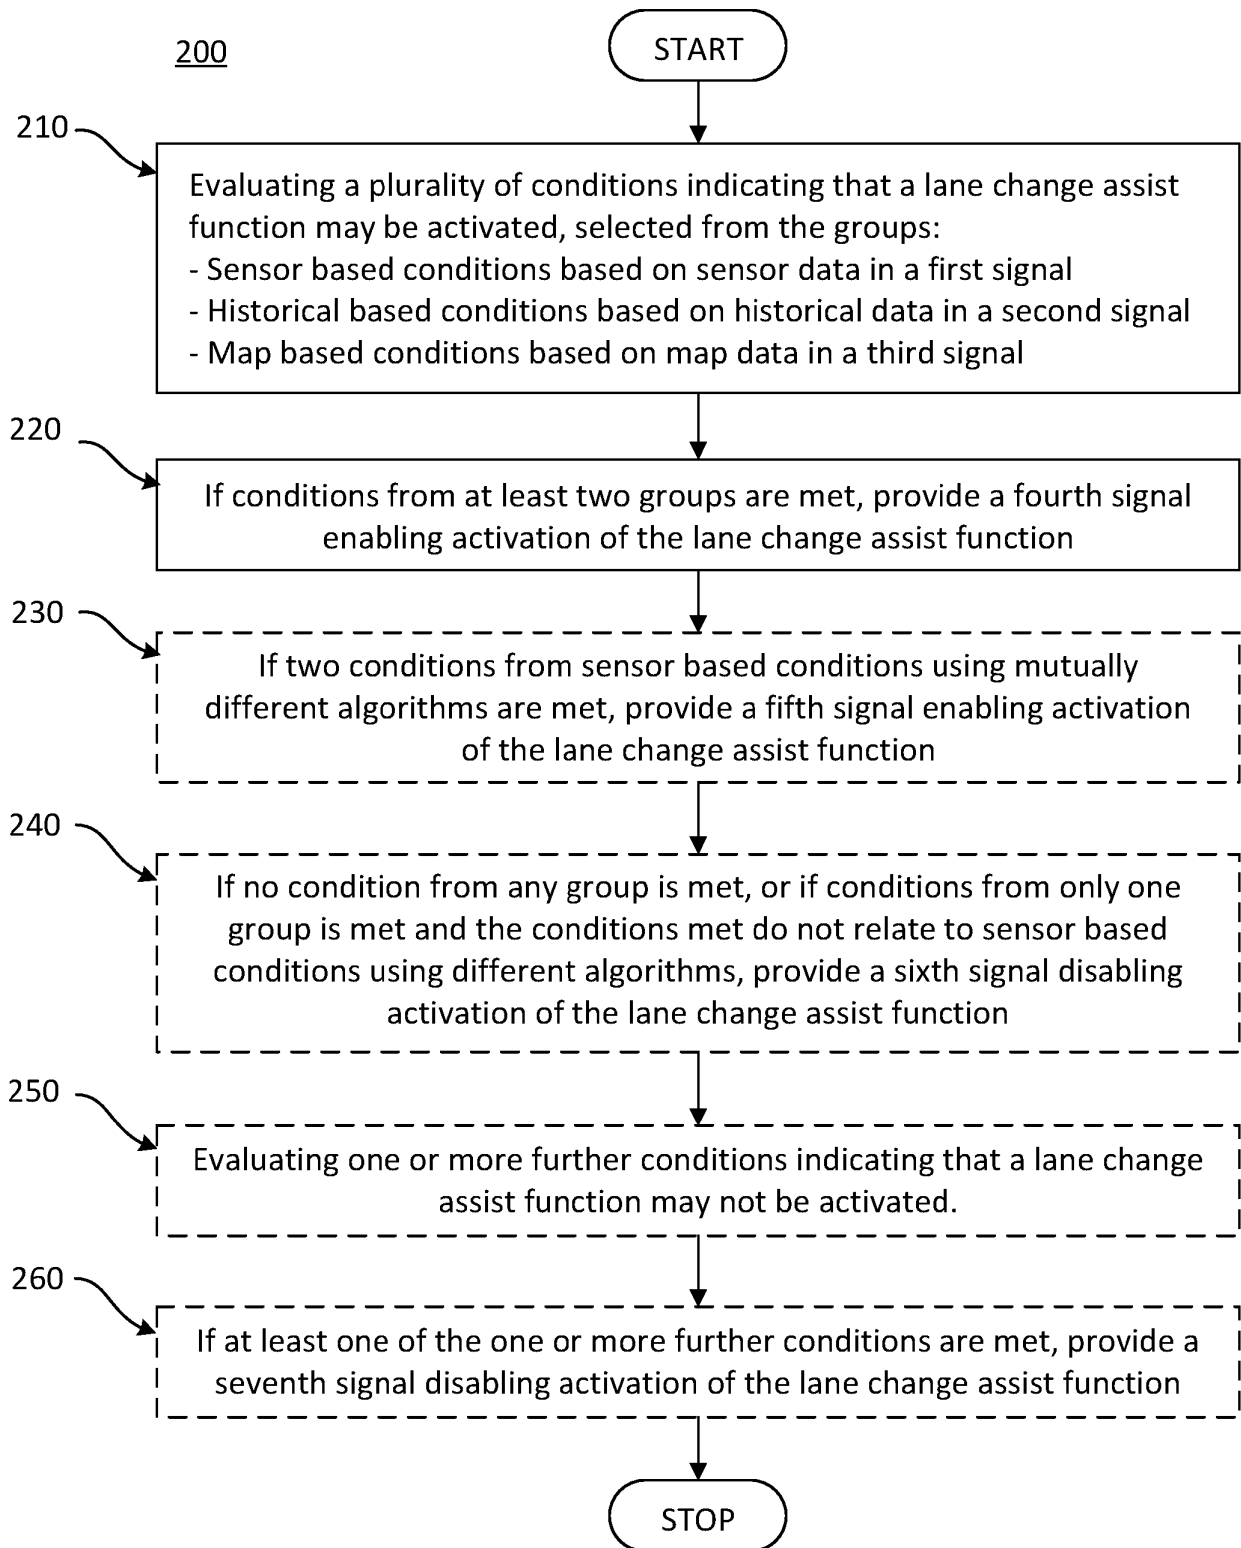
200

START

210

Evaluating a plurality of conditions indicating that a lane change assist function may be activated, selected from the groups:
- Sensor based conditions based on sensor data in a first signal
- Historical based conditions based on historical data in a second signal
- Map based conditions based on map data in a third signal

220

If conditions from at least two groups are met, provide a fourth signal enabling activation of the lane change assist function

230

If two conditions from sensor based conditions using mutually different algorithms are met, provide a fifth signal enabling activation of the lane change assist function

240

If no condition from any group is met, or if conditions from only one group is met and the conditions met do not relate to sensor based conditions using different algorithms, provide a sixth signal disabling activation of the lane change assist function

250

Evaluating one or more further conditions indicating that a lane change assist function may not be activated.

260

If at least one of the one or more further conditions are met, provide a seventh signal disabling activation of the lane change assist function

STOP